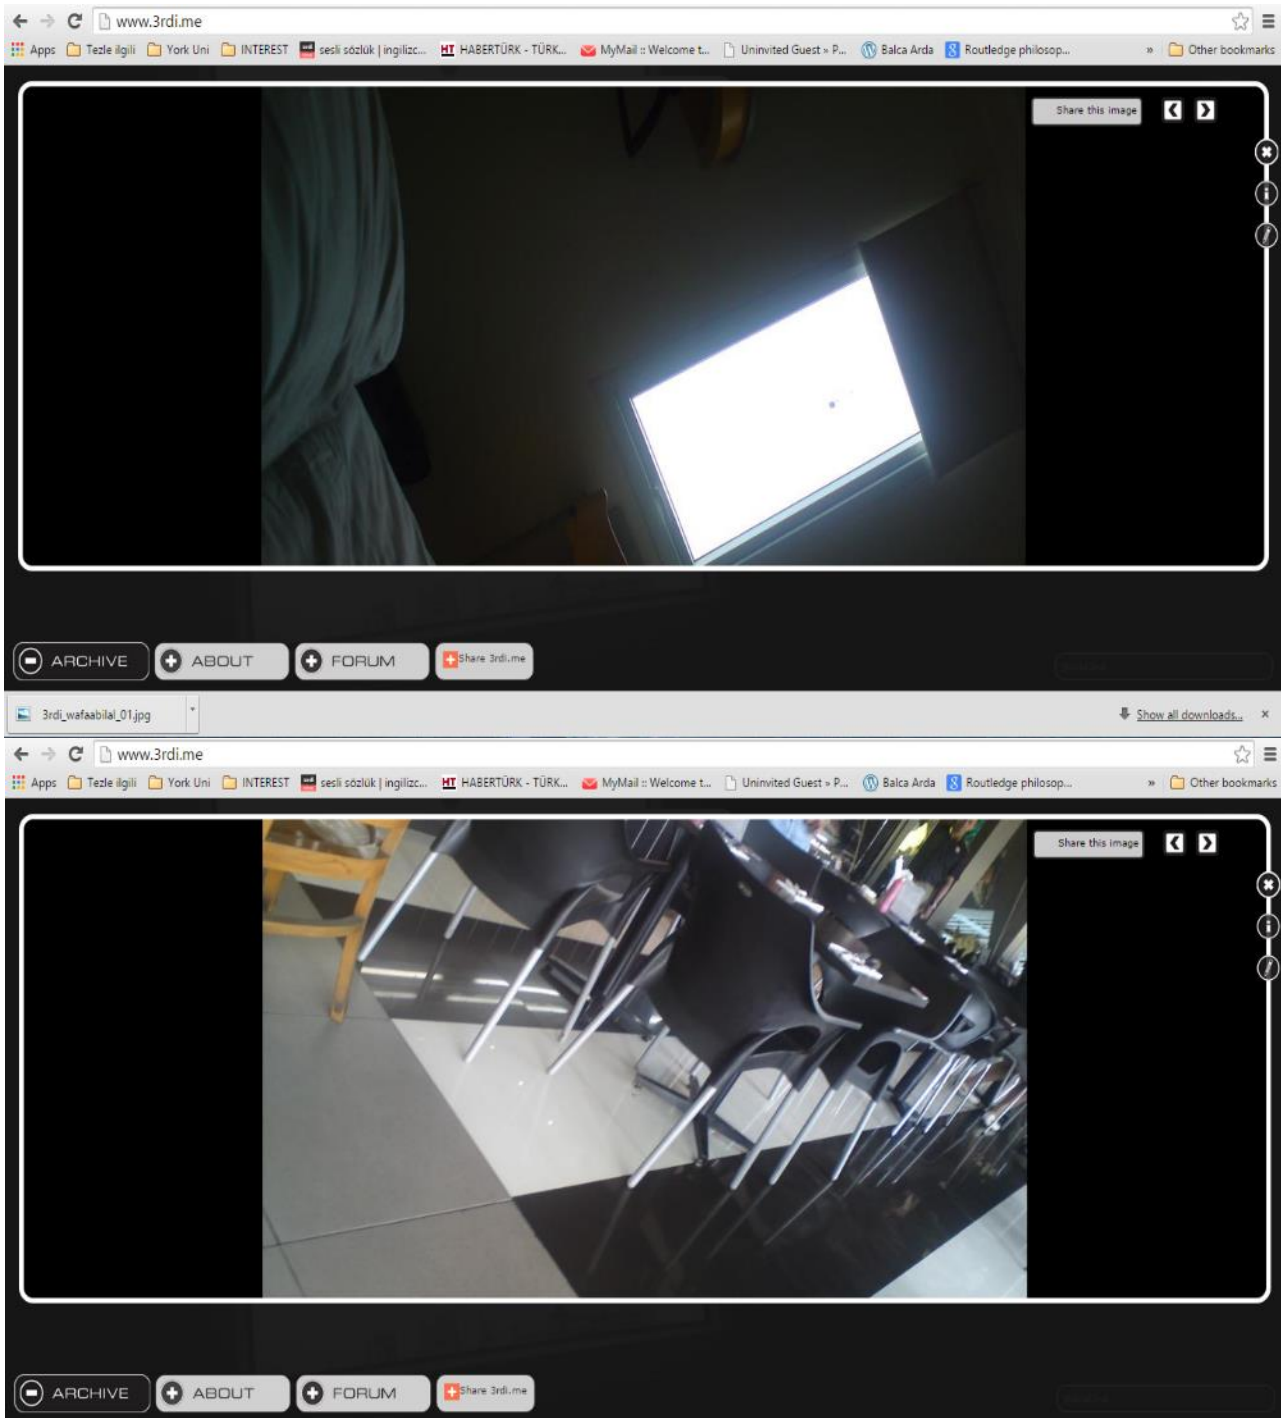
www.3rdi.me

Apps Tezle ilgili York Uni INTEREST sesli sözlük | ingilizc... HABERTÜRK - TÜRK... MyMail :: Welcome t... Uninvited Guest » P... Balca Arda Routledge philosop... » Other bookmarks

Share this image

ARCHIVE ABOUT FORUM Share 3rdi.me

3rdi_wafaabilal_01.jpg

Show all downloads...

www.3rdi.me

Apps Tezle ilgili York Uni INTEREST sesli sözlük | ingilizc... HABERTÜRK - TÜRK... MyMail :: Welcome t... Uninvited Guest » P... Balca Arda Routledge philosop... » Other bookmarks

Share this image

ARCHIVE ABOUT FORUM Share 3rdi.me